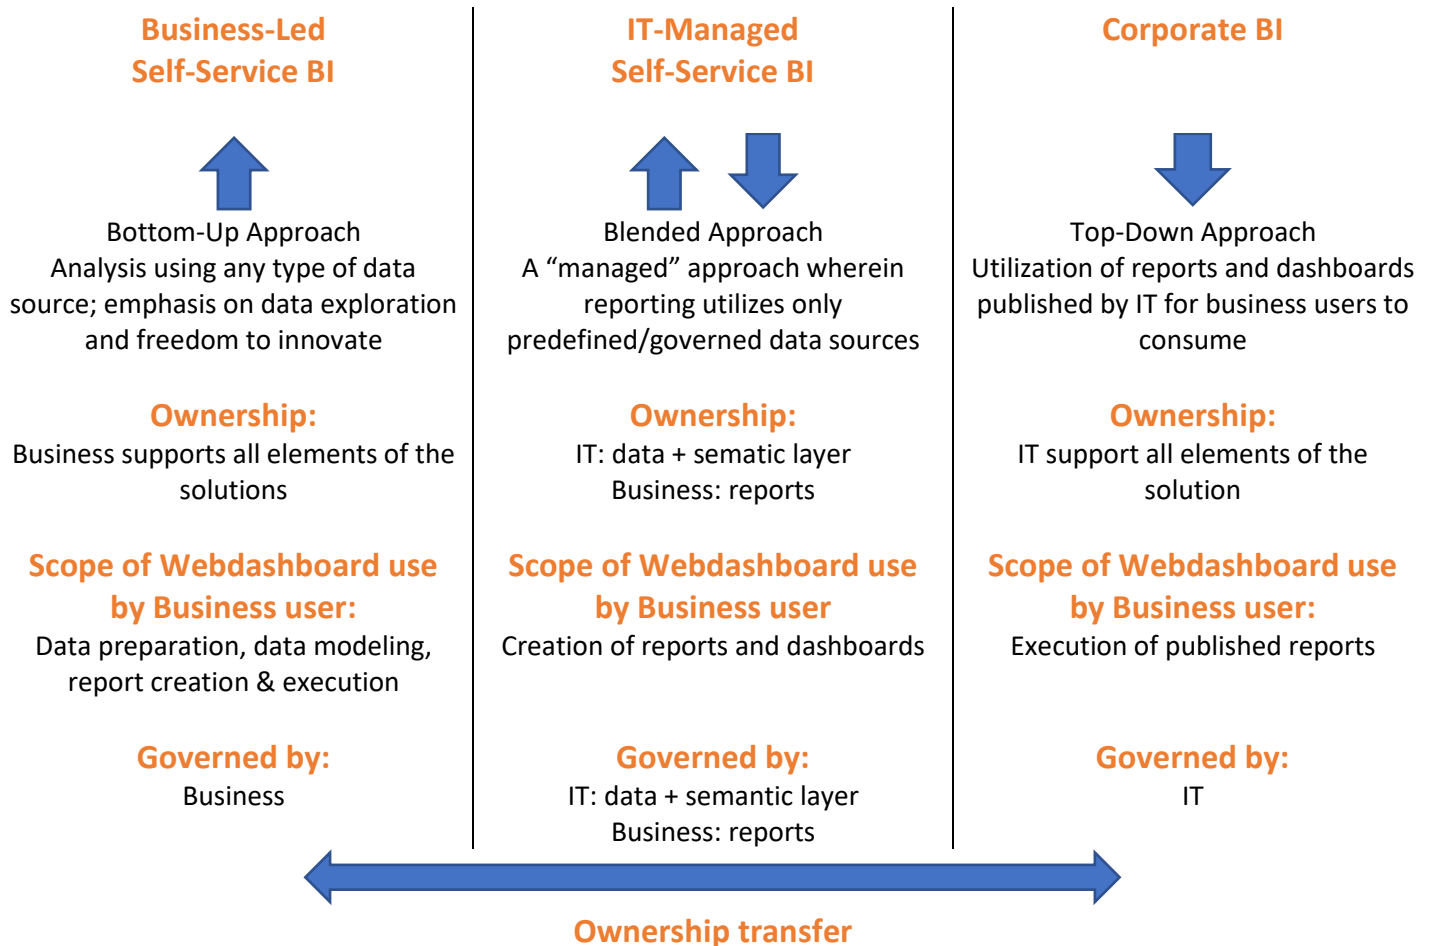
Business-Led
Self-Service BI

Bottom-Up Approach
Analysis using any type of data source; emphasis on data exploration and freedom to innovate

Ownership:
Business supports all elements of the solutions

Scope of Webdashboard use by Business user:
Data preparation, data modeling, report creation & execution

Governed by:
Business

IT-Managed
Self-Service BI

Blended Approach
A “managed” approach wherein reporting utilizes only predefined/governed data sources

Ownership:
IT: data + sematic layer
Business: reports

Scope of Webdashboard use by Business user
Creation of reports and dashboards

Governed by:
IT: data + semantic layer
Business: reports

Corporate BI

Top-Down Approach
Utilization of reports and dashboards published by IT for business users to consume

Ownership:
IT support all elements of the solution

Scope of Webdashboard use by Business user:
Execution of published reports

Governed by:
IT

Ownership transfer